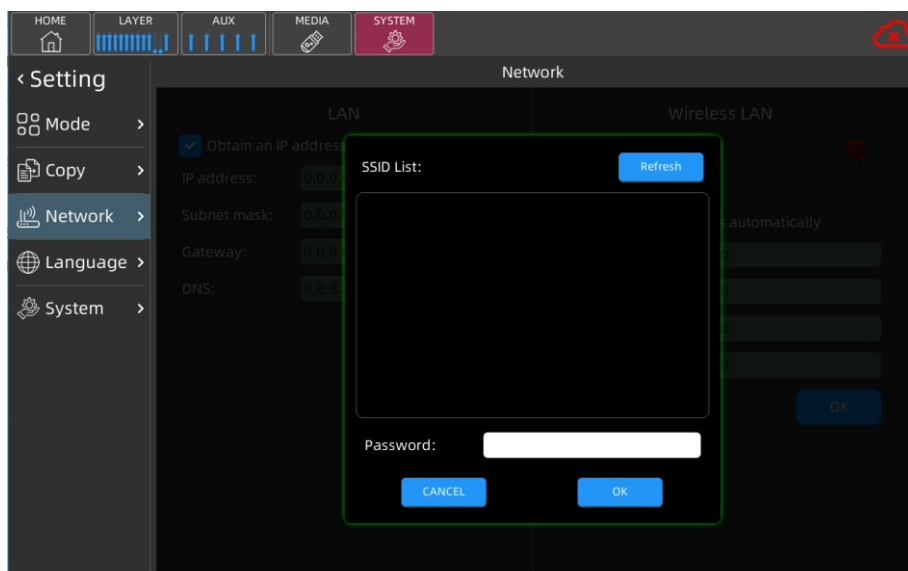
HOME LAYER AUX MEDIA SYSTEM

‹ Setting

Mode ›

Copy ›

Network ›

Language ›

System ›

Network

LAN

Obtain an IP address

IP address: 0.0.0

Subnet mask: 0.0.0

Gateway: 0.0.0

DNS: 8.8.8

Wireless LAN

s automatically

OK

SSID List:

Refresh

Password:

CANCEL

OK